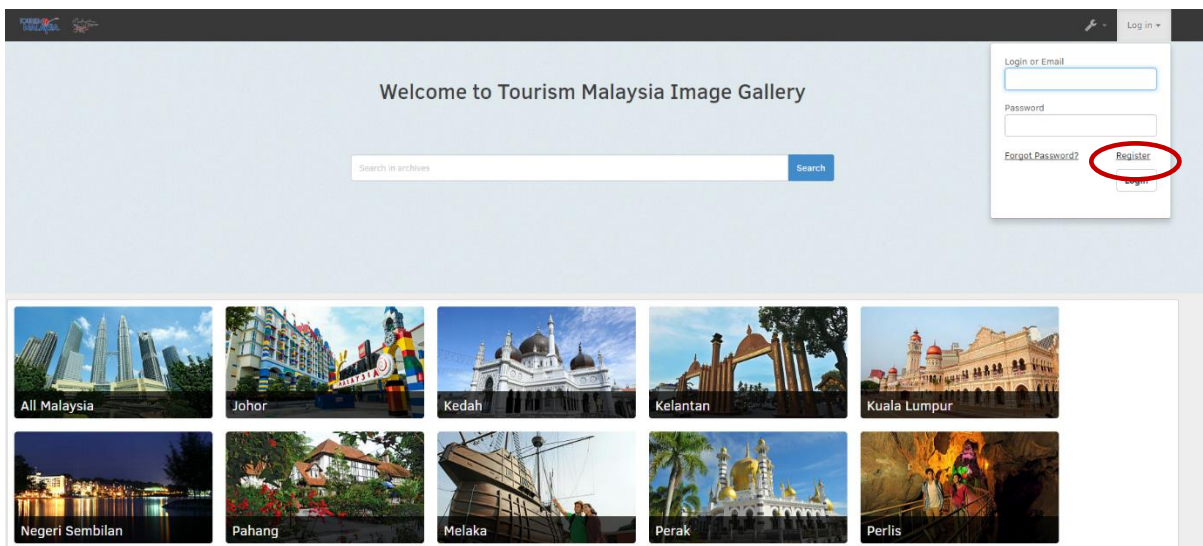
Log in ▾

Login or Email

Password

Forgot Password?

Register

Login

Welcome to Tourism Malaysia Image Gallery

Search in archives

Search

All Malaysia

Johor

Kedah

Kelantan

Kuala Lumpur

Negeri Sembilan

Pahang

Melaka

Perak

Perlis